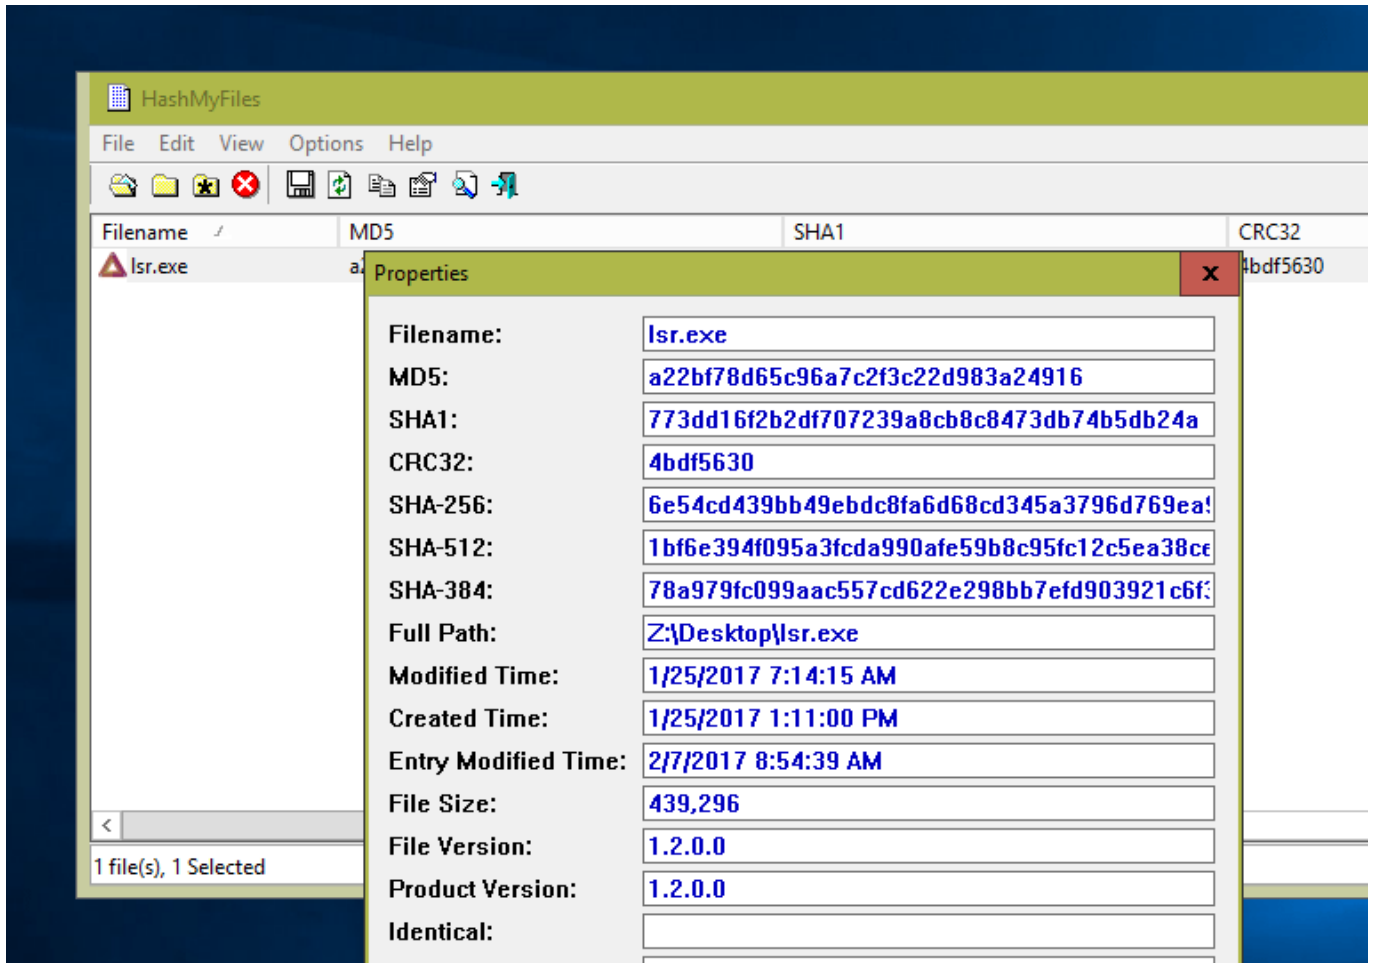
HashMyFiles

File Edit View Options Help

| Filename | MD5 | SHA1 | CRC32 |
|---|---|---|---|
| lsr.exe | a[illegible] | | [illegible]bdf5630 |

1 file(s), 1 Selected

Properties

Filename: lsr.exe
MD5: a22bf78d65c96a7c2f3c22d983a24916
SHA1: 773dd16f2b2df707239a8cb8c8473db74b5db24a
CRC32: 4bdf5630
SHA-256: 6e54cd439bb49ebdc8fa6d68cd345a3796d769ea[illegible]
SHA-512: 1bf6e394f095a3fcda990afe59b8c95fc12c5ea38c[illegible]
SHA-384: 78a979fc099aac557cd622e298bb7efd903921c6f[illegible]
Full Path: Z:\Desktop\lsr.exe
Modified Time: 1/25/2017 7:14:15 AM
Created Time: 1/25/2017 1:11:00 PM
Entry Modified Time: 2/7/2017 8:54:39 AM
File Size: 439,296
File Version: 1.2.0.0
Product Version: 1.2.0.0
Identical: